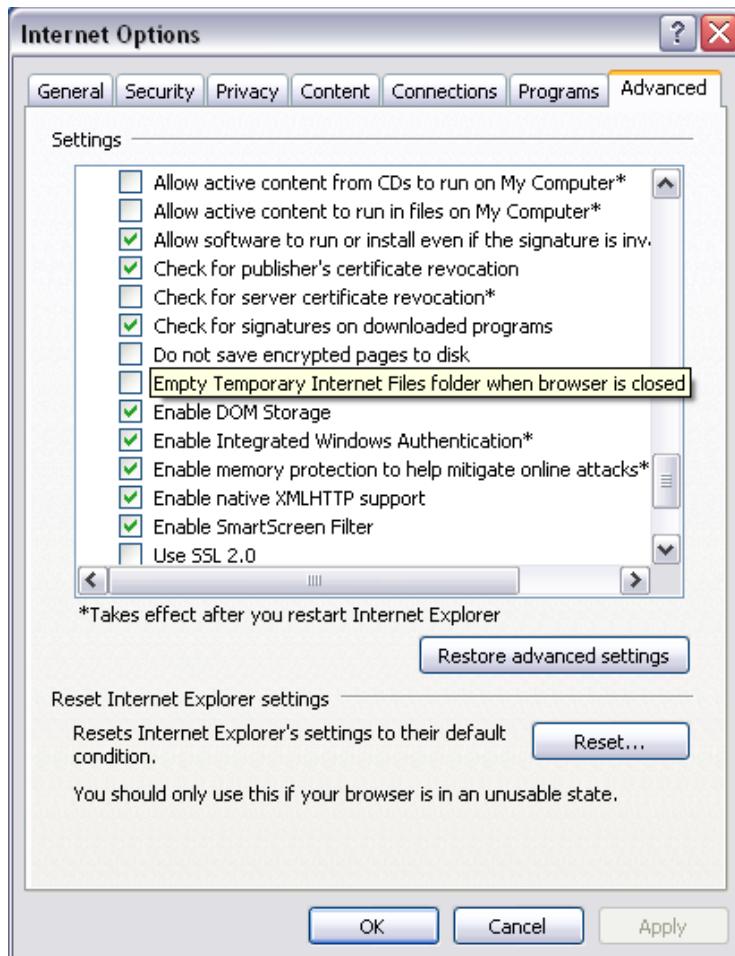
Internet Options

General | Security | Privacy | Content | Connections | Programs | Advanced

Settings

Allow active content from CDs to run on My Computer*
Allow active content to run in files on My Computer*
Allow software to run or install even if the signature is inv
Check for publisher's certificate revocation
Check for server certificate revocation*
Check for signatures on downloaded programs
Do not save encrypted pages to disk
Empty Temporary Internet Files folder when browser is closed
Enable DOM Storage
Enable Integrated Windows Authentication*
Enable memory protection to help mitigate online attacks*
Enable native XMLHTTP support
Enable SmartScreen Filter
Use SSL 2.0

*Takes effect after you restart Internet Explorer

Restore advanced settings

Reset Internet Explorer settings

Resets Internet Explorer's settings to their default condition.

Reset...

You should only use this if your browser is in an unusable state.

OK | Cancel | Apply